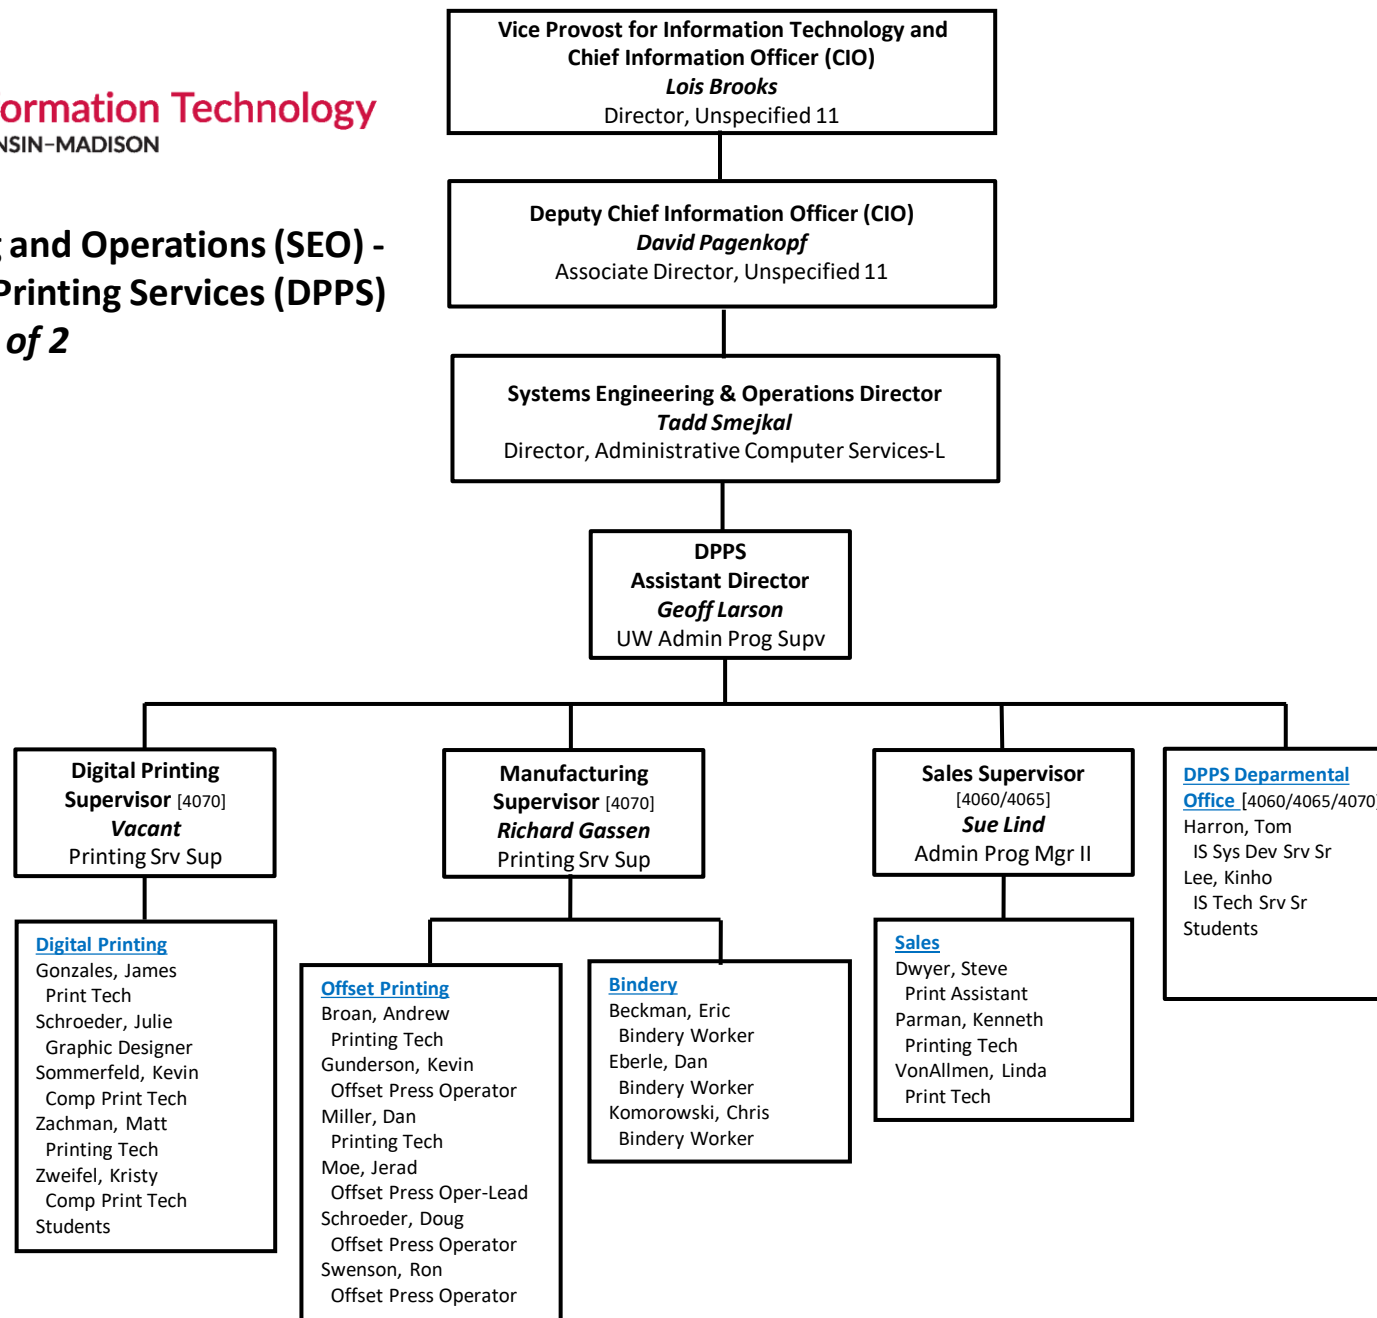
ormation Technology
NSIN–MADISON

; and Operations (SEO) -
Printing Services (DPPS)
of 2

Vice Provost for Information Technology and Chief Information Officer (CIO)
*Lois Brooks*
Director, Unspecified 11

Deputy Chief Information Officer (CIO)
*David Pagenkopf*
Associate Director, Unspecified 11

Systems Engineering & Operations Director
*Tadd Smejkal*
Director, Administrative Computer Services-L

DPPS
Assistant Director
*Geoff Larson*
UW Admin Prog Supv

Digital Printing Supervisor [4070]
*Vacant*
Printing Srv Sup

Digital Printing
Gonzales, James
Print Tech
Schroeder, Julie
Graphic Designer
Sommerfeld, Kevin
Comp Print Tech
Zachman, Matt
Printing Tech
Zweifel, Kristy
Comp Print Tech
Students

Manufacturing Supervisor [4070]
*Richard Gassen*
Printing Srv Sup

Offset Printing
Broan, Andrew
Printing Tech
Gunderson, Kevin
Offset Press Operator
Miller, Dan
Printing Tech
Moe, Jerad
Offset Press Oper-Lead
Schroeder, Doug
Offset Press Operator
Swenson, Ron
Offset Press Operator

Bindery
Beckman, Eric
Bindery Worker
Eberle, Dan
Bindery Worker
Komorowski, Chris
Bindery Worker

Sales Supervisor
[4060/4065]
*Sue Lind*
Admin Prog Mgr II

Sales
Dwyer, Steve
Print Assistant
Parman, Kenneth
Printing Tech
VonAllmen, Linda
Print Tech

DPPS Deparmental Office [4060/4065/4070]
Harron, Tom
IS Sys Dev Srv Sr
Lee, Kinho
IS Tech Srv Sr
Students